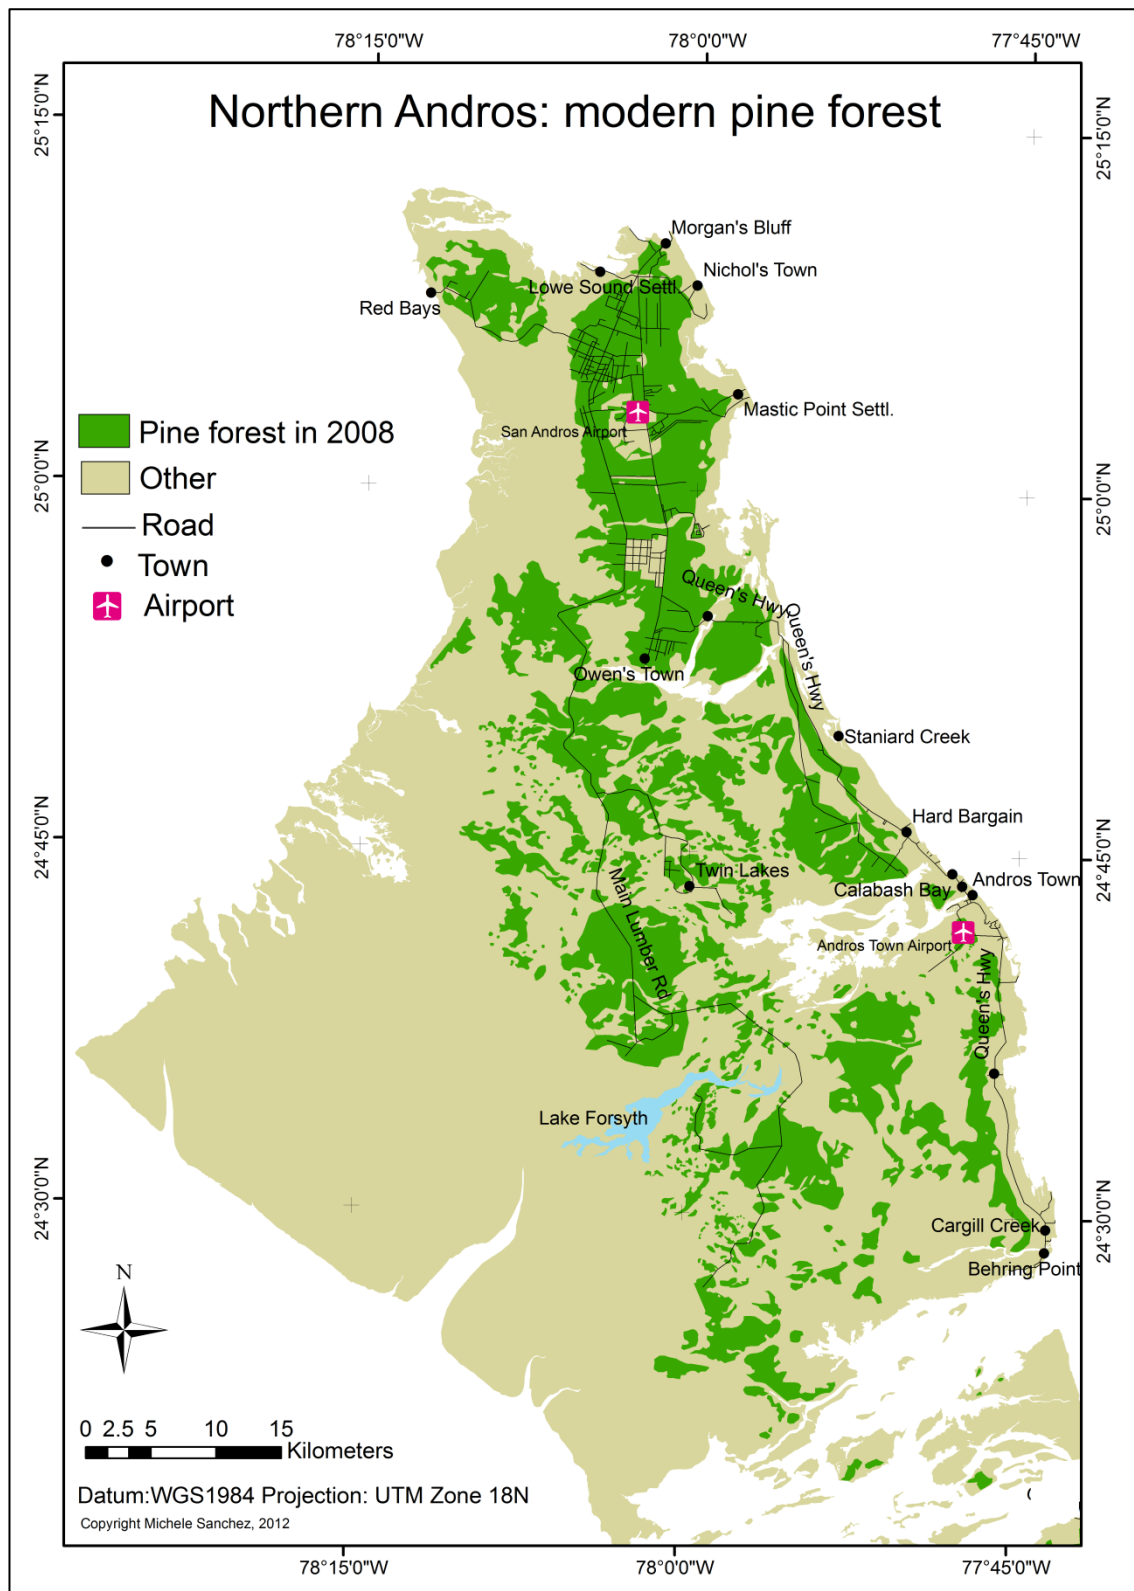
78°15'0"W 78°0'0"W 77°45'0"W

25°15'0"N 25°0'0"N 24°45'0"N 24°30'0"N

25°15'0"N 25°0'0"N 24°45'0"N 24°30'0"N

Northern Andros: modern pine forest

Pine forest in 2008
Other
Road
Town
Airport

Morgan's Bluff
Nichol's Town
Lowe Sound Settl.
Red Bays
Mastic Point Settl.
San Andros Airport
Queen's Hwy
Queen's Hwy
Owen's Town
Staniard Creek
Hard Bargain
Twin Lakes
Andros Town
Calabash Bay
Andros Town Airport
Main Lumber Rd
Queen's Hwy
Lake Forsyth
Cargill Creek
Behring Point

N

0 2.5 5 10 15
Kilometers

Datum:WGS1984 Projection: UTM Zone 18N
Copyright Michele Sanchez, 2012

78°15'0"W 78°0'0"W 77°45'0"W